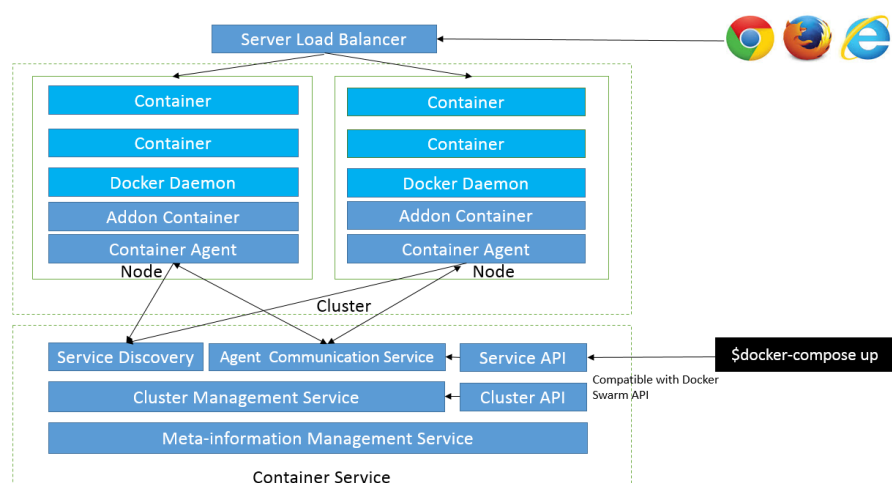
Server Load Balancer

Container

Container

Docker Daemon

Addon Container

Container Agent

Node

Container

Container

Docker Daemon

Addon Container

Container Agent

Node

Cluster

Service Discovery

Agent Communication Service

Service API

$docker-compose up

Compatible with Docker Swarm API

Cluster Management Service

Cluster API

Meta-information Management Service

Container Service